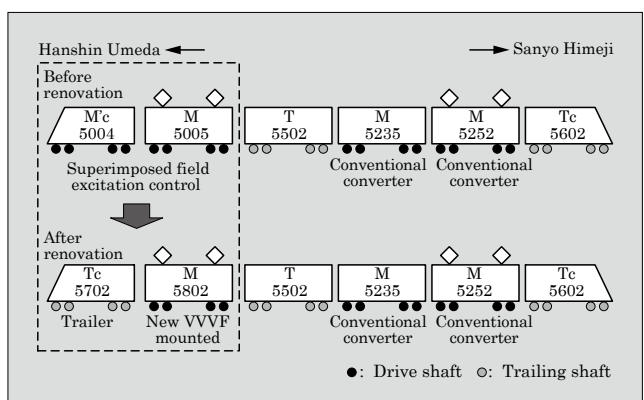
Hanshin Umeda ←

→ Sanyo Himeji

Before renovation

M'c 5004

M 5005

T 5502

M 5235

M 5252

Tc 5602

Superimposed field excitation control

Conventional converter

Conventional converter

After renovation

Tc 5702

M 5802

T 5502

M 5235

M 5252

Tc 5602

Trailer

New VVVF mounted

Conventional converter

Conventional converter

●: Drive shaft ◎: Trailing shaft